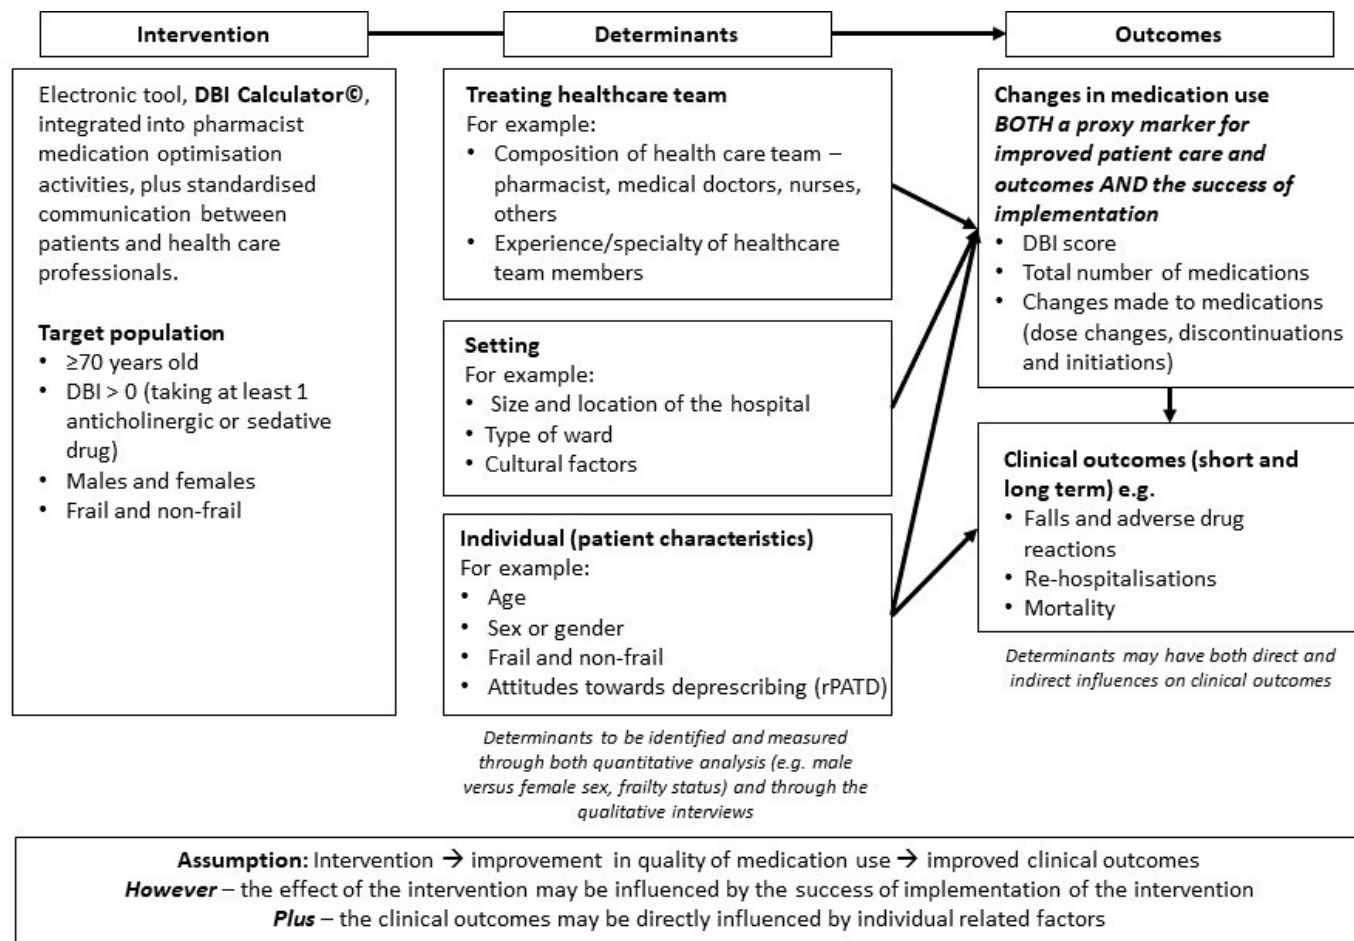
Intervention

Determinants

Outcomes

Electronic tool, **DBI Calculator©**, integrated into pharmacist medication optimisation activities, plus standardised communication between patients and health care professionals.

**Target population**
• ≥70 years old
• DBI > 0 (taking at least 1 anticholinergic or sedative drug)
• Males and females
• Frail and non-frail

**Treating healthcare team**
For example:
• Composition of health care team – pharmacist, medical doctors, nurses, others
• Experience/specialty of healthcare team members

**Setting**
For example:
• Size and location of the hospital
• Type of ward
• Cultural factors

**Individual (patient characteristics)**
For example:
• Age
• Sex or gender
• Frail and non-frail
• Attitudes towards deprescribing (rPATD)

*Determinants to be identified and measured through both quantitative analysis (e.g. male versus female sex, frailty status) and through the qualitative interviews*

**Changes in medication use**
***BOTH a proxy marker for improved patient care and outcomes AND the success of implementation***
• DBI score
• Total number of medications
• Changes made to medications (dose changes, discontinuations and initiations)

**Clinical outcomes (short and long term) e.g.**
• Falls and adverse drug reactions
• Re-hospitalisations
• Mortality

*Determinants may have both direct and indirect influences on clinical outcomes*

**Assumption:** Intervention → improvement in quality of medication use → improved clinical outcomes
***However*** – the effect of the intervention may be influenced by the success of implementation of the intervention
***Plus*** – the clinical outcomes may be directly influenced by individual related factors